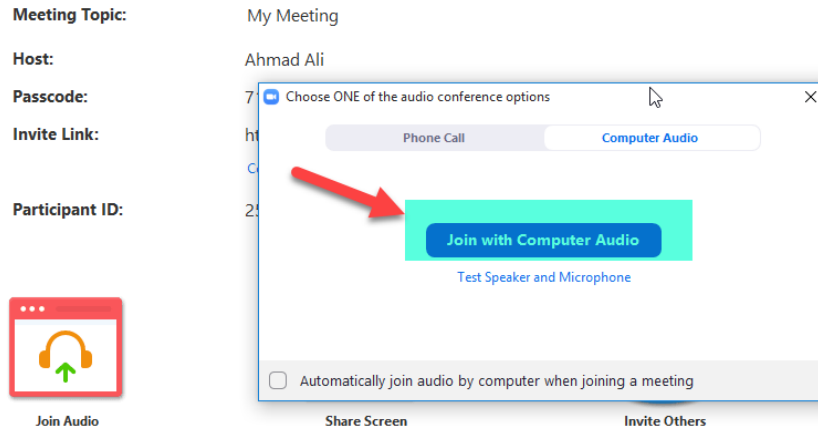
Meeting Topic: My Meeting

Host: Ahmad Ali

Passcode: 7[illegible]

Invite Link: ht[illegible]

C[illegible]

Participant ID: 2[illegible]

Choose ONE of the audio conference options

Phone Call

Computer Audio

Join with Computer Audio

Test Speaker and Microphone

Automatically join audio by computer when joining a meeting

Join Audio

Share Screen

Invite Others